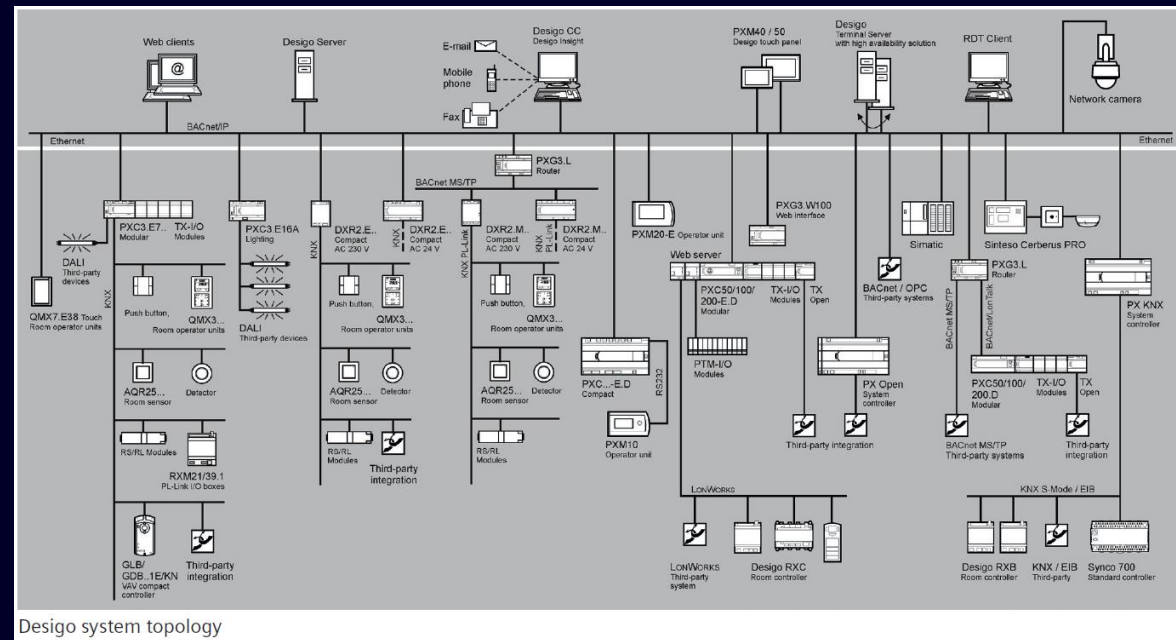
Web clients
Desigo Server
E-mail
Mobile phone
Fax
Desigo CC
Desigo Insight
PXM40 / 50
Desigo touch panel
Desigo
Terminal Server
with high availability solution
RDT Client
Network camera
Ethernet
BACnet/IP
Ethernet

PXG3.L
Router
BACnet MS/TP

QMX7.E38 Touch
Room operator units
DALI
Third-party devices
PXC3.E7..
Modular
TX-I/O
Modules
KNX
Push button,
QMX3...
Room operator units
AQR25...
Room sensor
Detector
RS/RL Modules
RXM21/39.1
PL-Link I/O boxes
GLB/
GDB..1E/KN
VAV compact controller
Third-party integration

PXC3.E16A
Lighting
DALI
Third-party devices
KNX

DXR2.E..
Compact
AC 230 V
KNX
DXR2.E..
Compact
AC 24 V
Push button,
QMX3...
Room operator units
AQR25...
Room sensor
Detector
RS/RL
Modules
Third-party integration

KNX PL-Link
DXR2.M..
Compact
AC 230 V
KNX PL-Link
DXR2.M..
Compact
AC 24 V
Push button,
QMX3...
Room operator units
AQR25...
Room sensor
Detector
RS/RL
Modules

PXM20-E Operator unit
PXC...-E.D
Compact
RS232
PXM10
Operator unit

Web server
PXC50/100/
200-E.D
Modular
TX-I/O
Modules
TX
Open
PTM-I/O
Modules
PXG3.W100
Web interface
LonWorks
LonWorks
Third-party system
Desigo RXC
Room controller

BACnet / OPC
Third-party systems
PX Open
System controller
Third-party integration

Simatic
Sinteso Cerberus PRO
PXG3.L
Router
BACnet MS/TP
BACnet/LonTalk
PXC50/100/
200.D
Modular
TX-I/O
Modules
TX
Open
BACnet MS/TP
Third-party systems
Third-party integration
PX KNX
System controller
KNX S-Mode / EIB
Desigo RXB
Room controller
KNX / EIB
Third-party
Synco 700
Standard controller

Desigo system topology